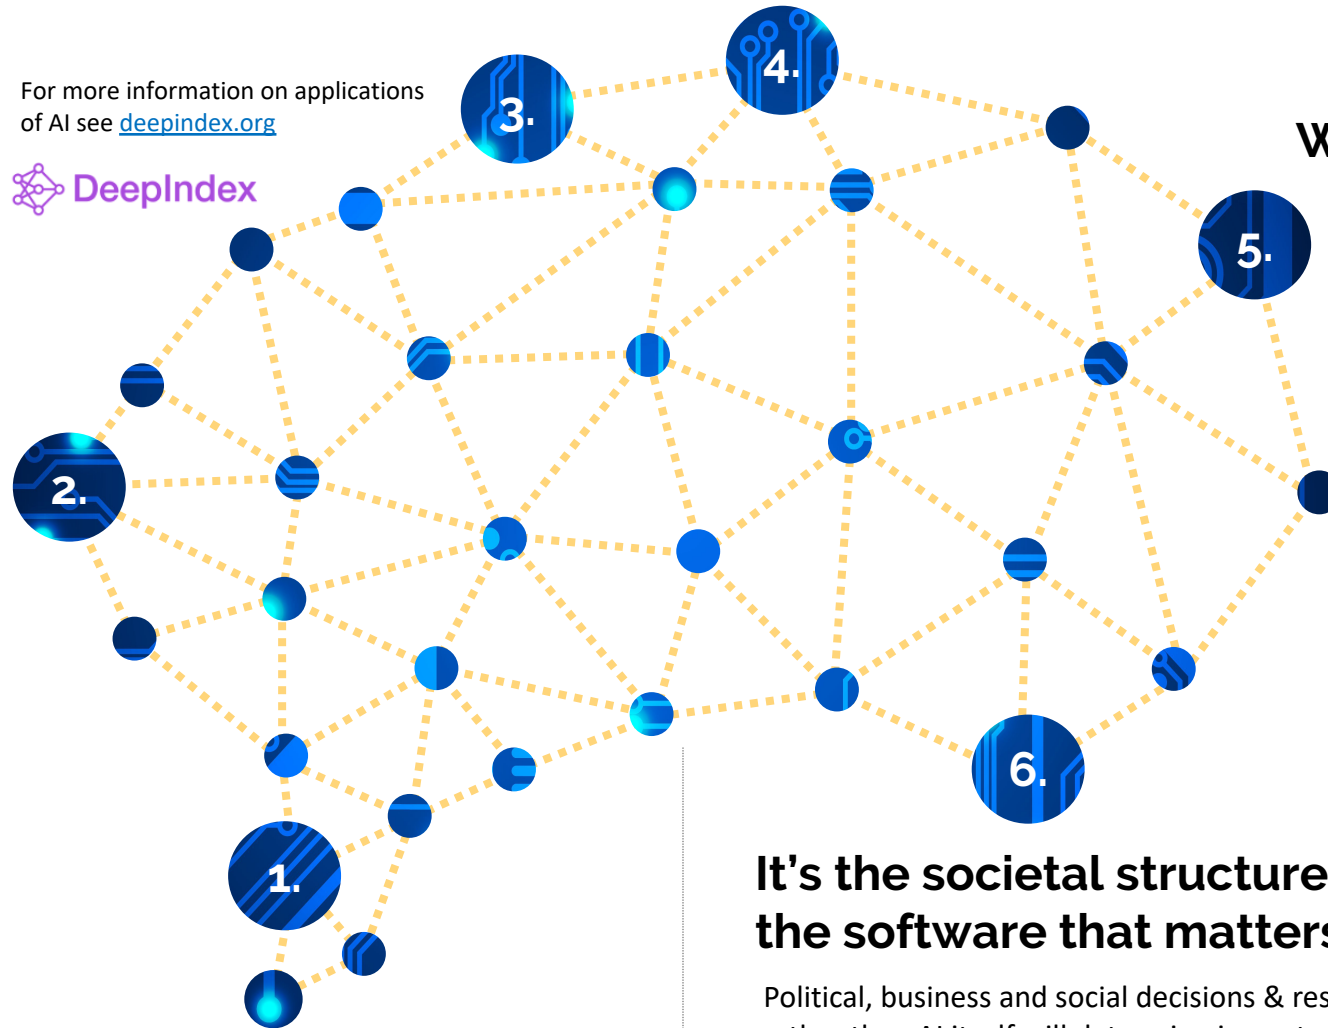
For more information on applications of AI see deepindex.org

DeepIndex

3.

4.

W

5.

2.

6.

1.

It’s the societal structure the software that matters

Political, business and social decisions & res